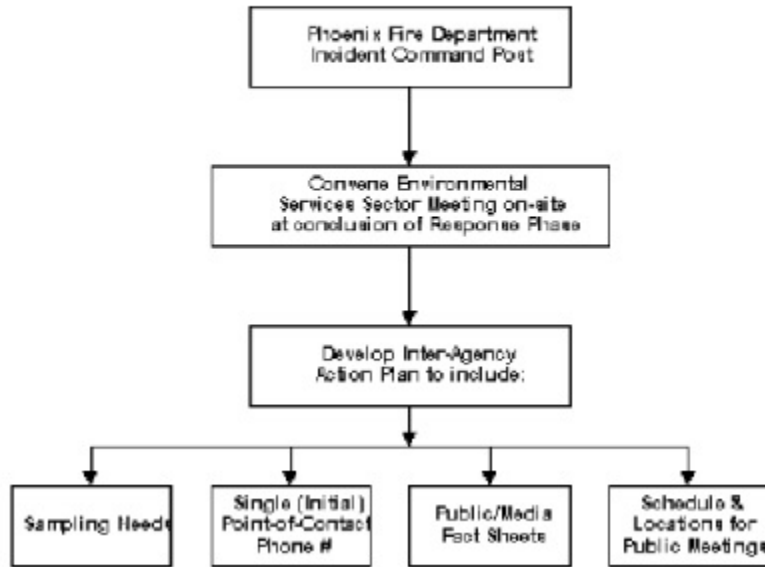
Phoenix Fire Department Incident Command Post

Convene Environmental Services Sector Meeting on-site at conclusion of Response Phase

Develop Inter-Agency Action Plan to include:

Sampling Neede

Single (Initial) Point-of-Contact Phone #

Public/Media Fact Sheets

Schedule & Locations for Public Meetings